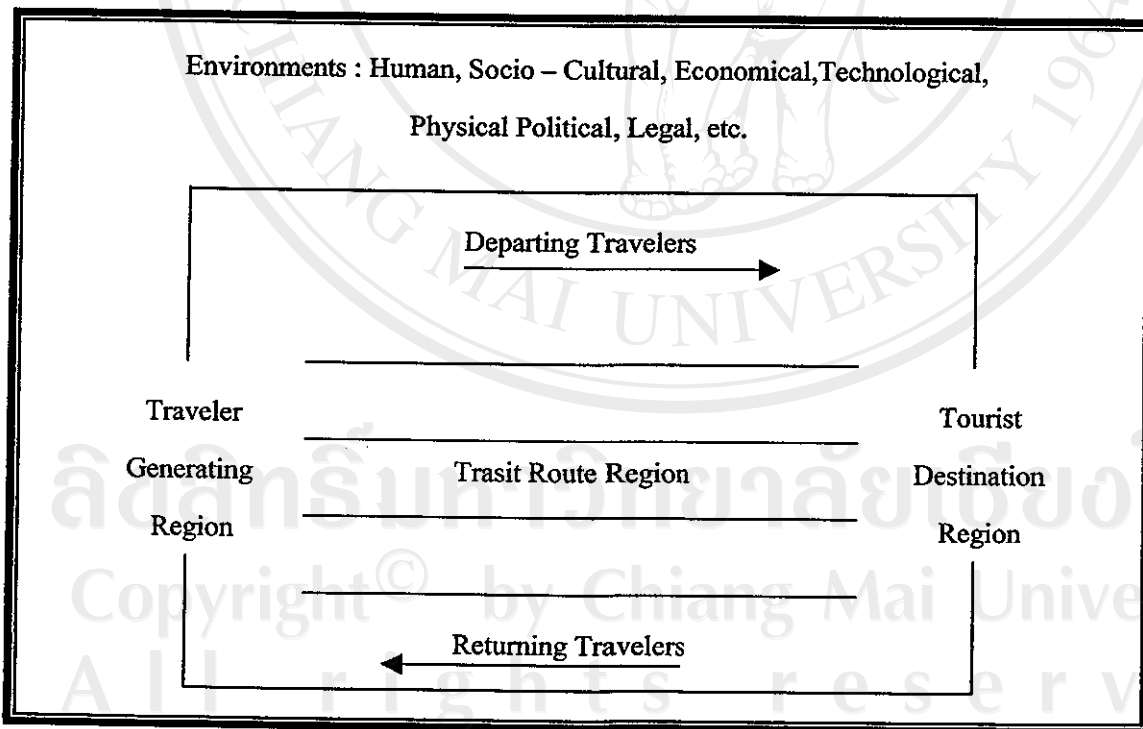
Environments : Human, Socio – Cultural, Economical,Technological, Physical Political, Legal, etc.

Departing Travelers

Traveler Generating Region

Trasit Route Region

Tourist Destination Region

Returning Travelers

CHIANG MAI UNIVERSITY

ลิขสิทธิ์มหาวิทยาลัยเชียงใ
Copyright© by Chiang Mai Unive
All rights reserv